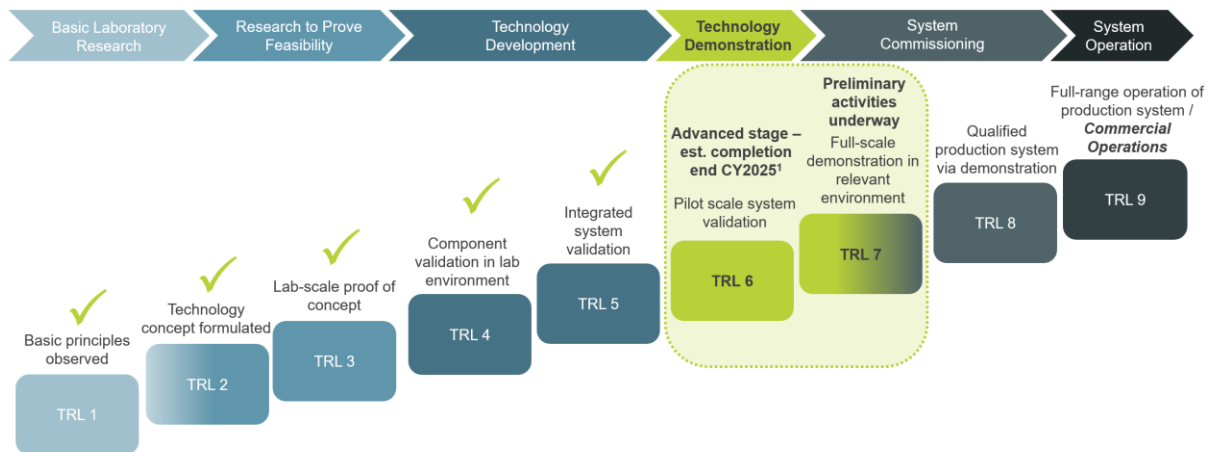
Basic Laboratory Research

Research to Prove Feasibility

Technology Development

Technology Demonstration

System Commissioning

System Operation

Basic principles observed

TRL 1

Technology concept formulated

TRL 2

Lab-scale proof of concept

TRL 3

Component validation in lab environment

TRL 4

Integrated system validation

TRL 5

Advanced stage – est. completion end CY2025$^1$

Pilot scale system validation

TRL 6

Preliminary activities underway

Full-scale demonstration in relevant environment

TRL 7

Qualified production system via demonstration

TRL 8

Full-range operation of production system / *Commercial Operations*

TRL 9